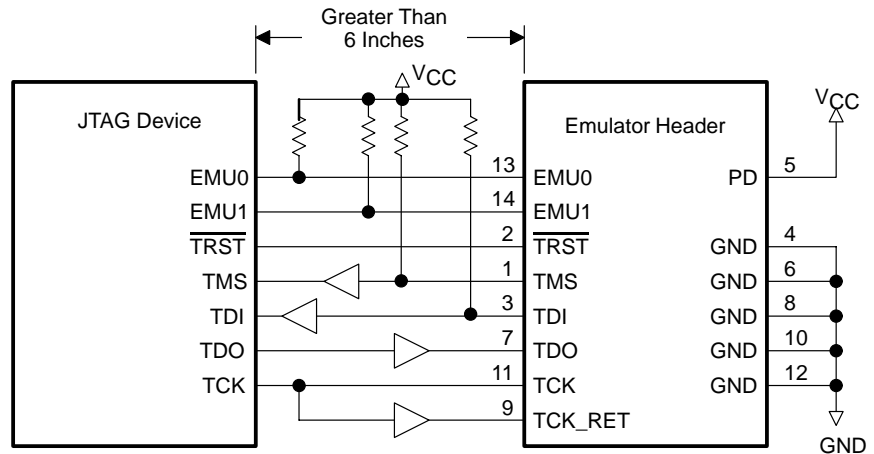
Greater Than 6 Inches

$V_{CC}$

JTAG Device

EMU0
EMU1
$\overline{TRST}$
TMS
TDI
TDO
TCK

13
14
2
1
3
7
11
9

Emulator Header

EMU0
EMU1
$\overline{TRST}$
TMS
TDI
TDO
TCK
TCK_RET

$V_{CC}$

PD 5
GND 4
GND 6
GND 8
GND 10
GND 12

GND